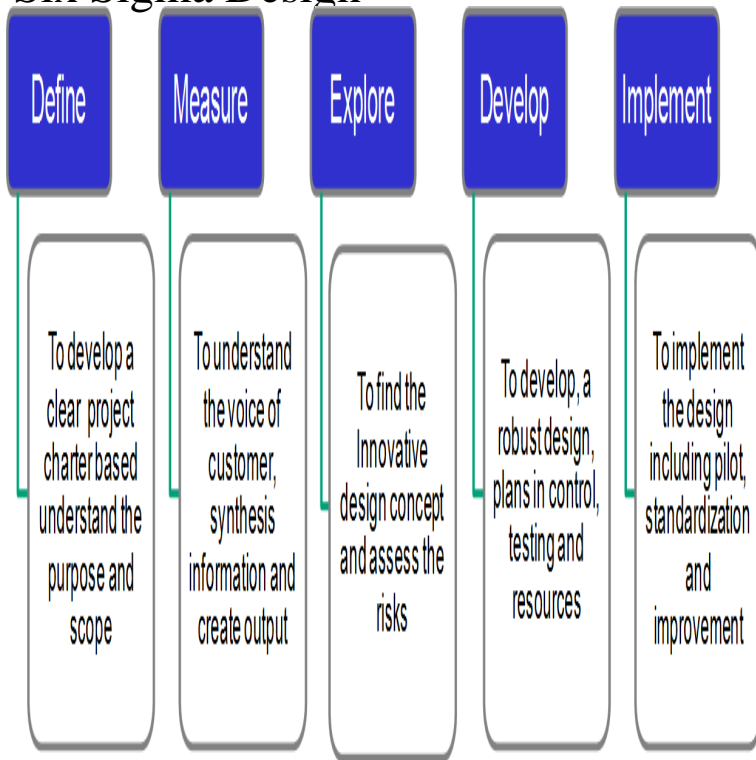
Six Sigma Design

Define

Measure

Explore

Develop

Implement

To develop a clear project charter based understand the purpose and scope

To understand the voice of customer, synthesis information and create output

To find the Innovative design concept and assess the risks

To develop, a robust design, plans in control, testing and resources

To implement the design including pilot, standardization and improvement